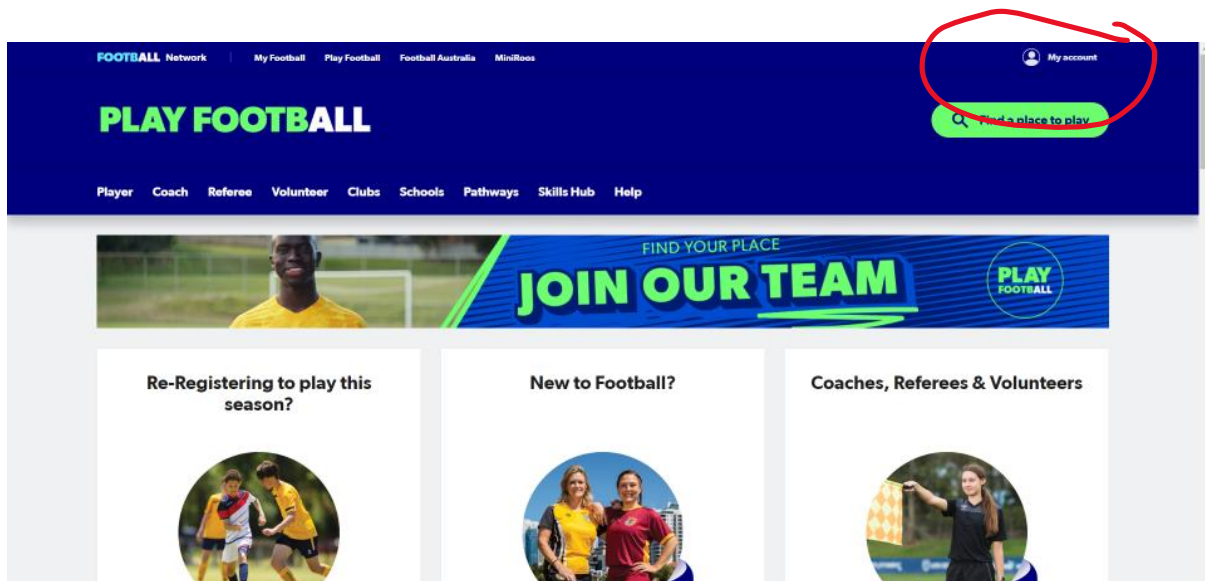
FOOTBALL Network | My Football Play Football Football Australia MiniRoos

My account

PLAY FOOTBALL

Find a place to play

Player Coach Referee Volunteer Clubs Schools Pathways Skills Hub Help

FIND YOUR PLACE
JOIN OUR TEAM

PLAY FOOTBALL

Re-Registering to play this season?

New to Football?

Coaches, Referees & Volunteers